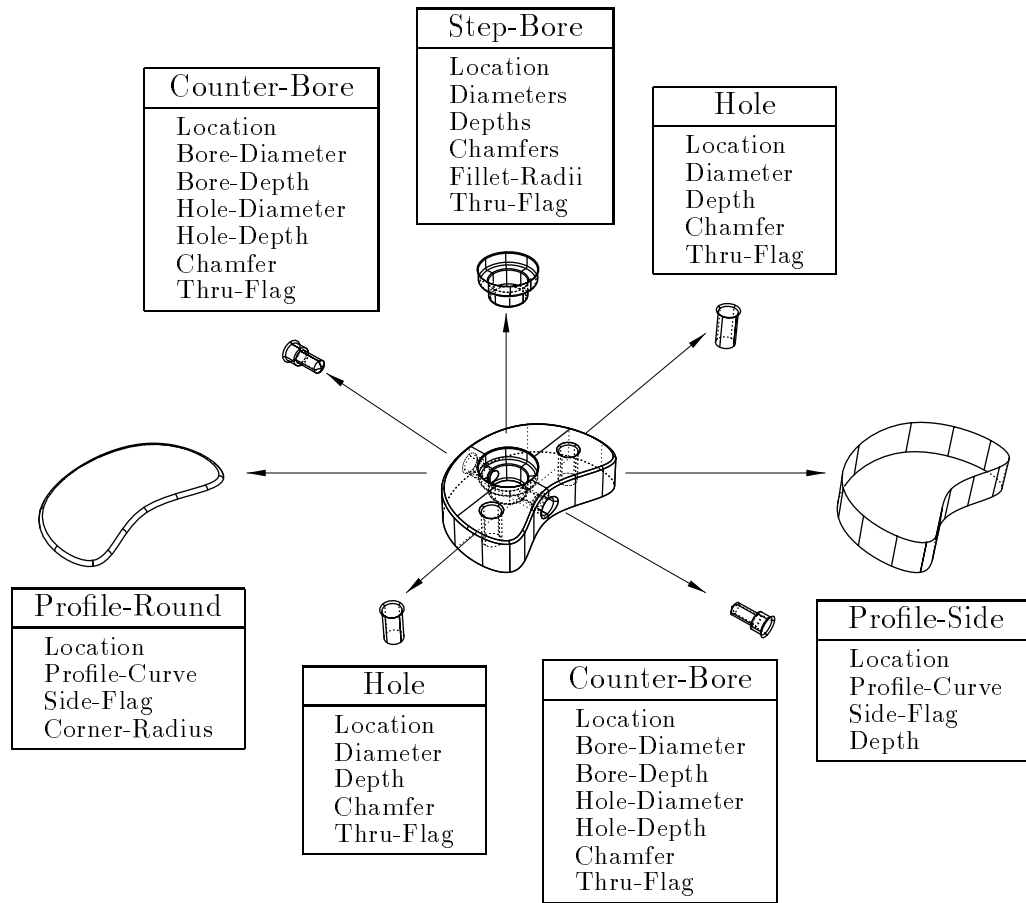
Step-Bore
Location
Diameters
Depths
Chamfers
Fillet-Radii
Thru-Flag

Counter-Bore
Location
Bore-Diameter
Bore-Depth
Hole-Diameter
Hole-Depth
Chamfer
Thru-Flag

Hole
Location
Diameter
Depth
Chamfer
Thru-Flag

Profile-Round
Location
Profile-Curve
Side-Flag
Corner-Radius

Hole
Location
Diameter
Depth
Chamfer
Thru-Flag

Counter-Bore
Location
Bore-Diameter
Bore-Depth
Hole-Diameter
Hole-Depth
Chamfer
Thru-Flag

Profile-Side
Location
Profile-Curve
Side-Flag
Depth